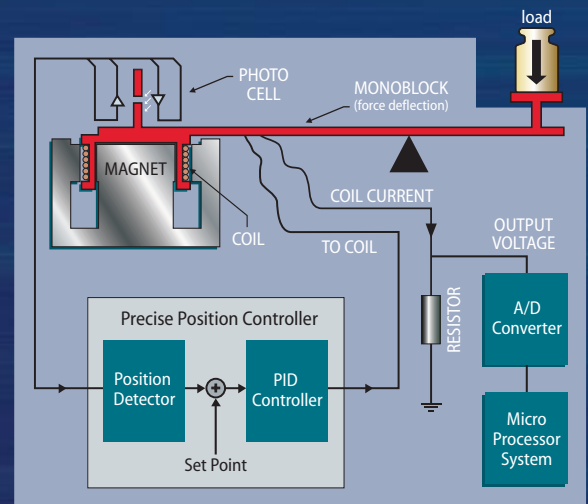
load

PHOTO CELL

MONOBLOCK (force deflection)

MAGNET

COIL

COIL CURRENT

TO COIL

OUTPUT VOLTAGE

RESISTOR

A/D Converter

Precise Position Controller

Position Detector

PID Controller

Set Point

Micro Processor System